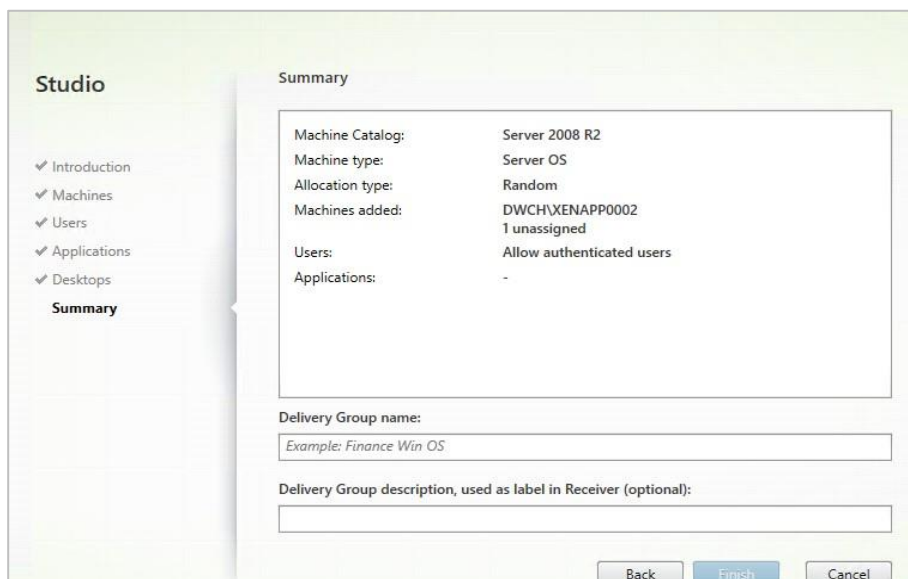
Studio

✓ Introduction
✓ Machines
✓ Users
✓ Applications
✓ Desktops
Summary

Summary

| | |
|---|---|
| Machine Catalog: | Server 2008 R2 |
| Machine type: | Server OS |
| Allocation type: | Random |
| Machines added: | DWCH\XENAPP0002 1 unassigned |
| Users: | Allow authenticated users |
| Applications: | - |

Delivery Group name:

Example: Finance Win OS

Delivery Group description, used as label in Receiver (optional):

Back Finish Cancel